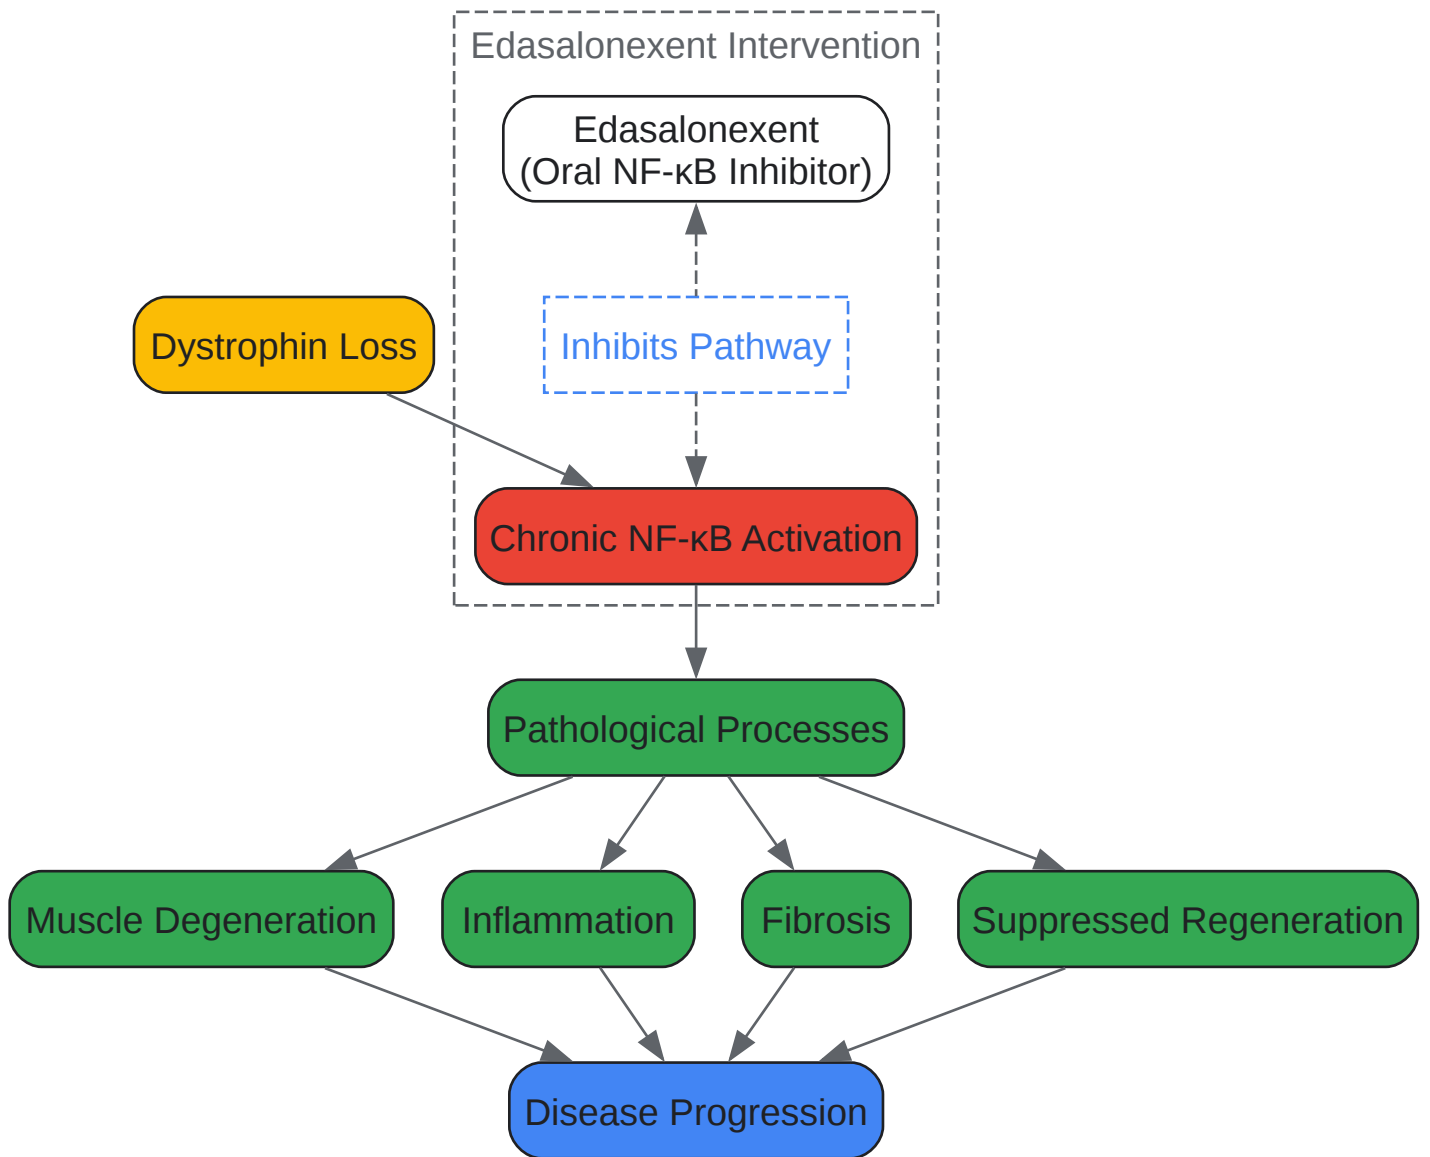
Edasalonexent Intervention

Edasalonexent
(Oral NF-κB Inhibitor)

Inhibits Pathway

Dystrophin Loss

Chronic NF-κB Activation

Pathological Processes

Muscle Degeneration

Inflammation

Fibrosis

Suppressed Regeneration

Disease Progression